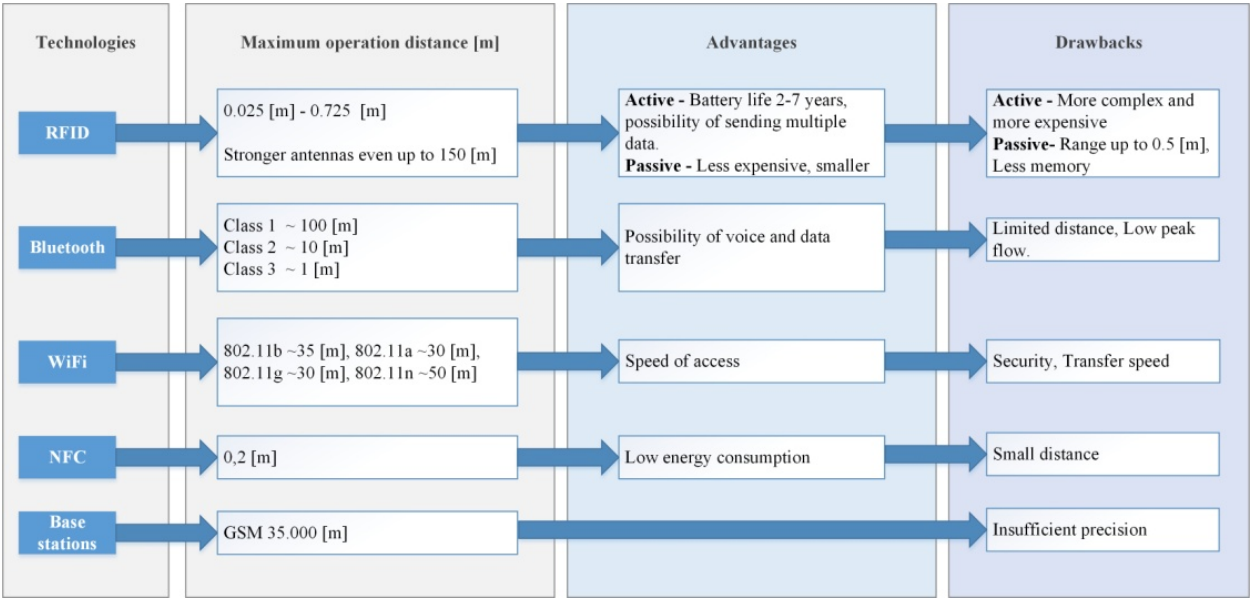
| Technologies | Maximum operation distance [m] | Advantages | Drawbacks |
|---|---|---|---|
| RFID | 0.025 [m] - 0.725 [m] Stronger antennas even up to 150 [m] | **Active -** Battery life 2-7 years, possibility of sending multiple data. **Passive -** Less expensive, smaller | **Active -** More complex and more expensive **Passive-** Range up to 0.5 [m], Less memory |
| Bluetooth | Class 1 ~ 100 [m] Class 2 ~ 10 [m] Class 3 ~ 1 [m] | Possibility of voice and data transfer | Limited distance, Low peak flow. |
| WiFi | 802.11b ~35 [m], 802.11a ~30 [m], 802.11g ~30 [m], 802.11n ~50 [m] | Speed of access | Security, Transfer speed |
| NFC | 0,2 [m] | Low energy consumption | Small distance |
| Base stations | GSM 35.000 [m] | | Insufficient precision |